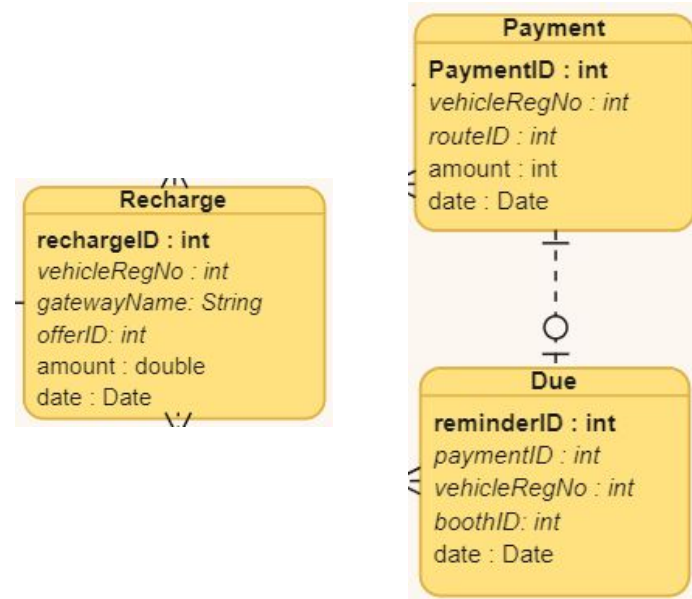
Recharge

**rechargeID : int**
*vehicleRegNo : int*
*gatewayName: String*
*offerID: int*
amount : double
date : Date

Payment

**PaymentID : int**
*vehicleRegNo : int*
*routeID : int*
amount : int
date : Date

Due

**reminderID : int**
*paymentID : int*
*vehicleRegNo : int*
*boothID: int*
date : Date